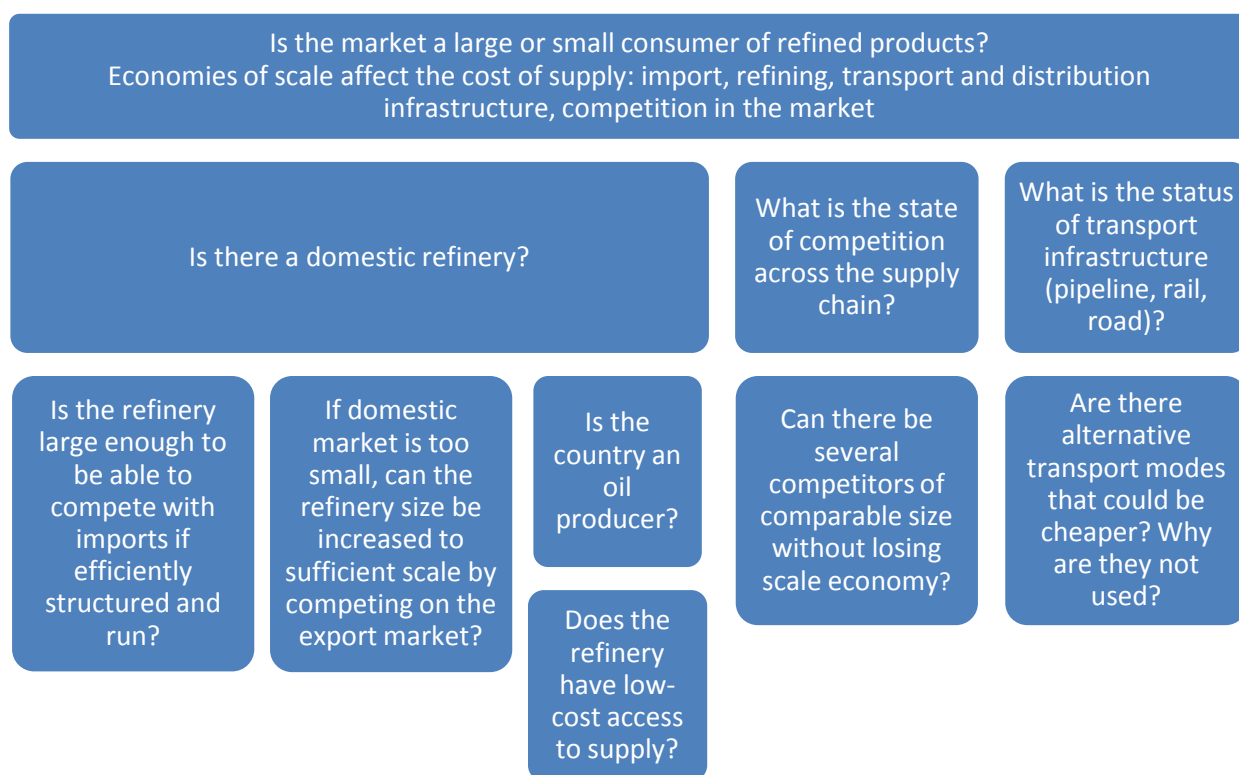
Is the market a large or small consumer of refined products?
Economies of scale affect the cost of supply: import, refining, transport and distribution infrastructure, competition in the market

Is there a domestic refinery?

What is the state of competition across the supply chain?

What is the status of transport infrastructure (pipeline, rail, road)?

Is the refinery large enough to be able to compete with imports if efficiently structured and run?

If domestic market is too small, can the refinery size be increased to sufficient scale by competing on the export market?

Is the country an oil producer?

Does the refinery have low-cost access to supply?

Can there be several competitors of comparable size without losing scale economy?

Are there alternative transport modes that could be cheaper? Why are they not used?